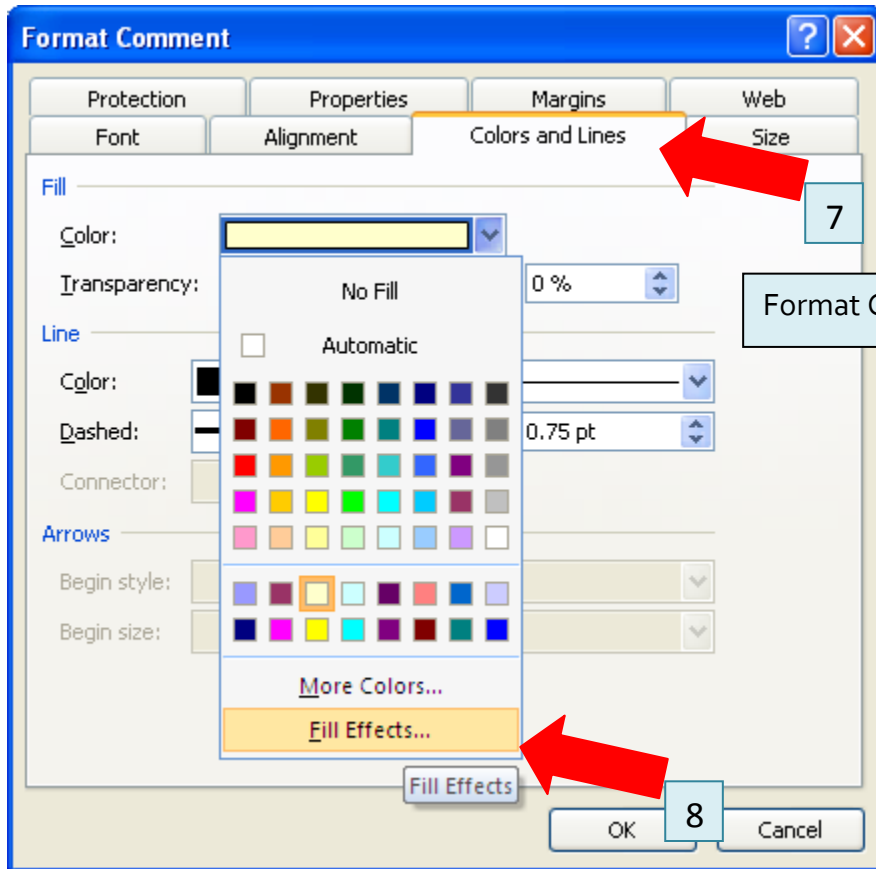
Format Comment

Protection
Properties
Margins
Web
Font
Alignment
Colors and Lines
Size

7

Fill
Color:
Transparency:
No Fill
0 %
Automatic
Format C
Line
Color:
Dashed:
0.75 pt
Connector:
Arrows
Begin style:
Begin size:
More Colors...
Fill Effects...
Fill Effects

8

OK
Cancel